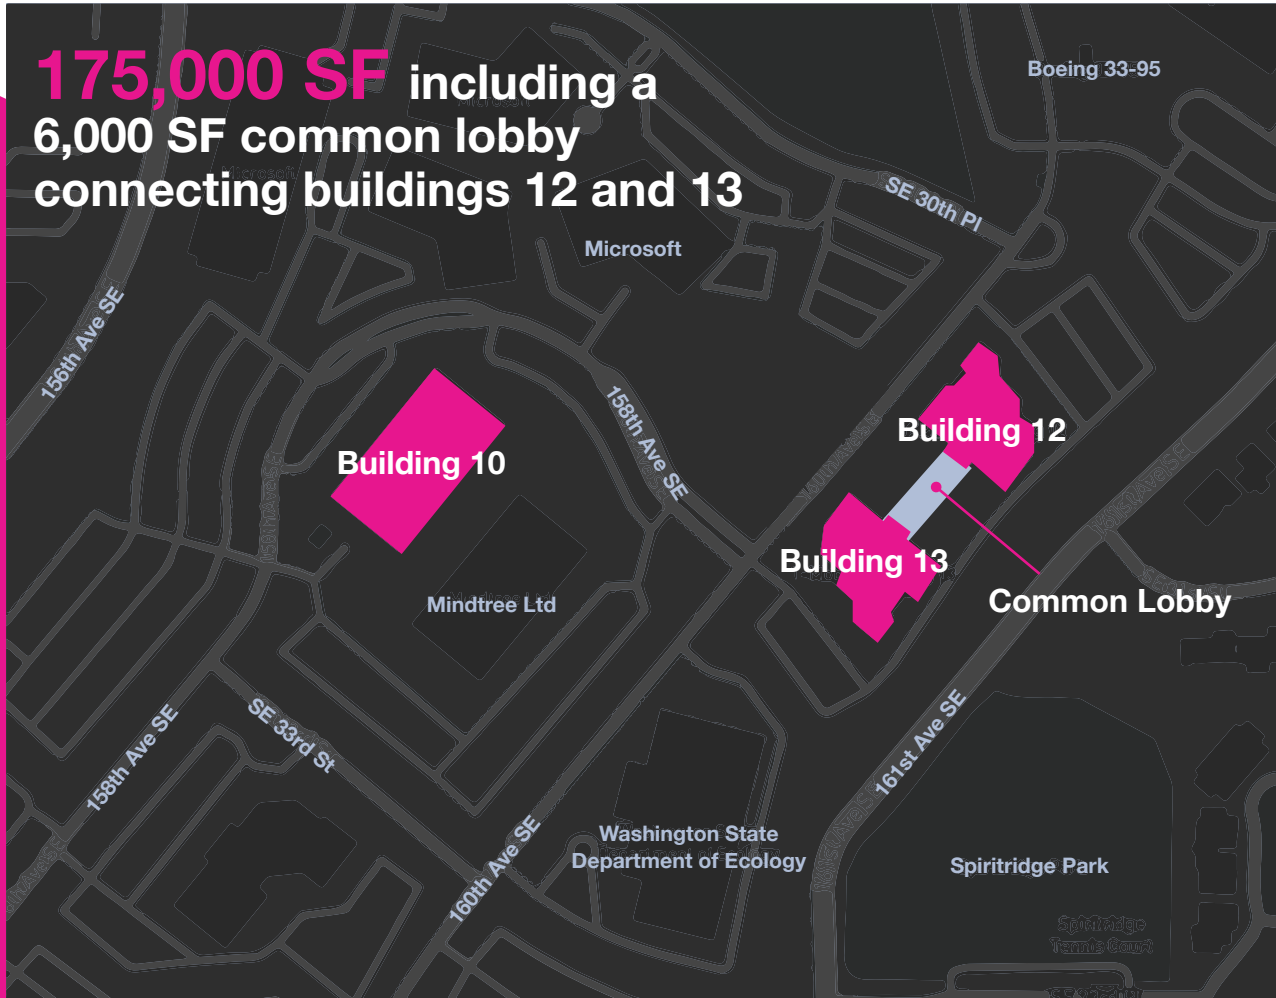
175,000 SF including a 6,000 SF common lobby connecting buildings 12 and 13

Boeing 33-95

SE 30th Pl

Microsoft

156th Ave SE

158th Ave SE

Building 10

Building 12

Building 13

Common Lobby

Mindtree Ltd

158th Ave SE

SE 33rd St

160th Ave SE

161st Ave SE

Washington State Department of Ecology

Spiritridge Park

Spiritridge Tennis Court